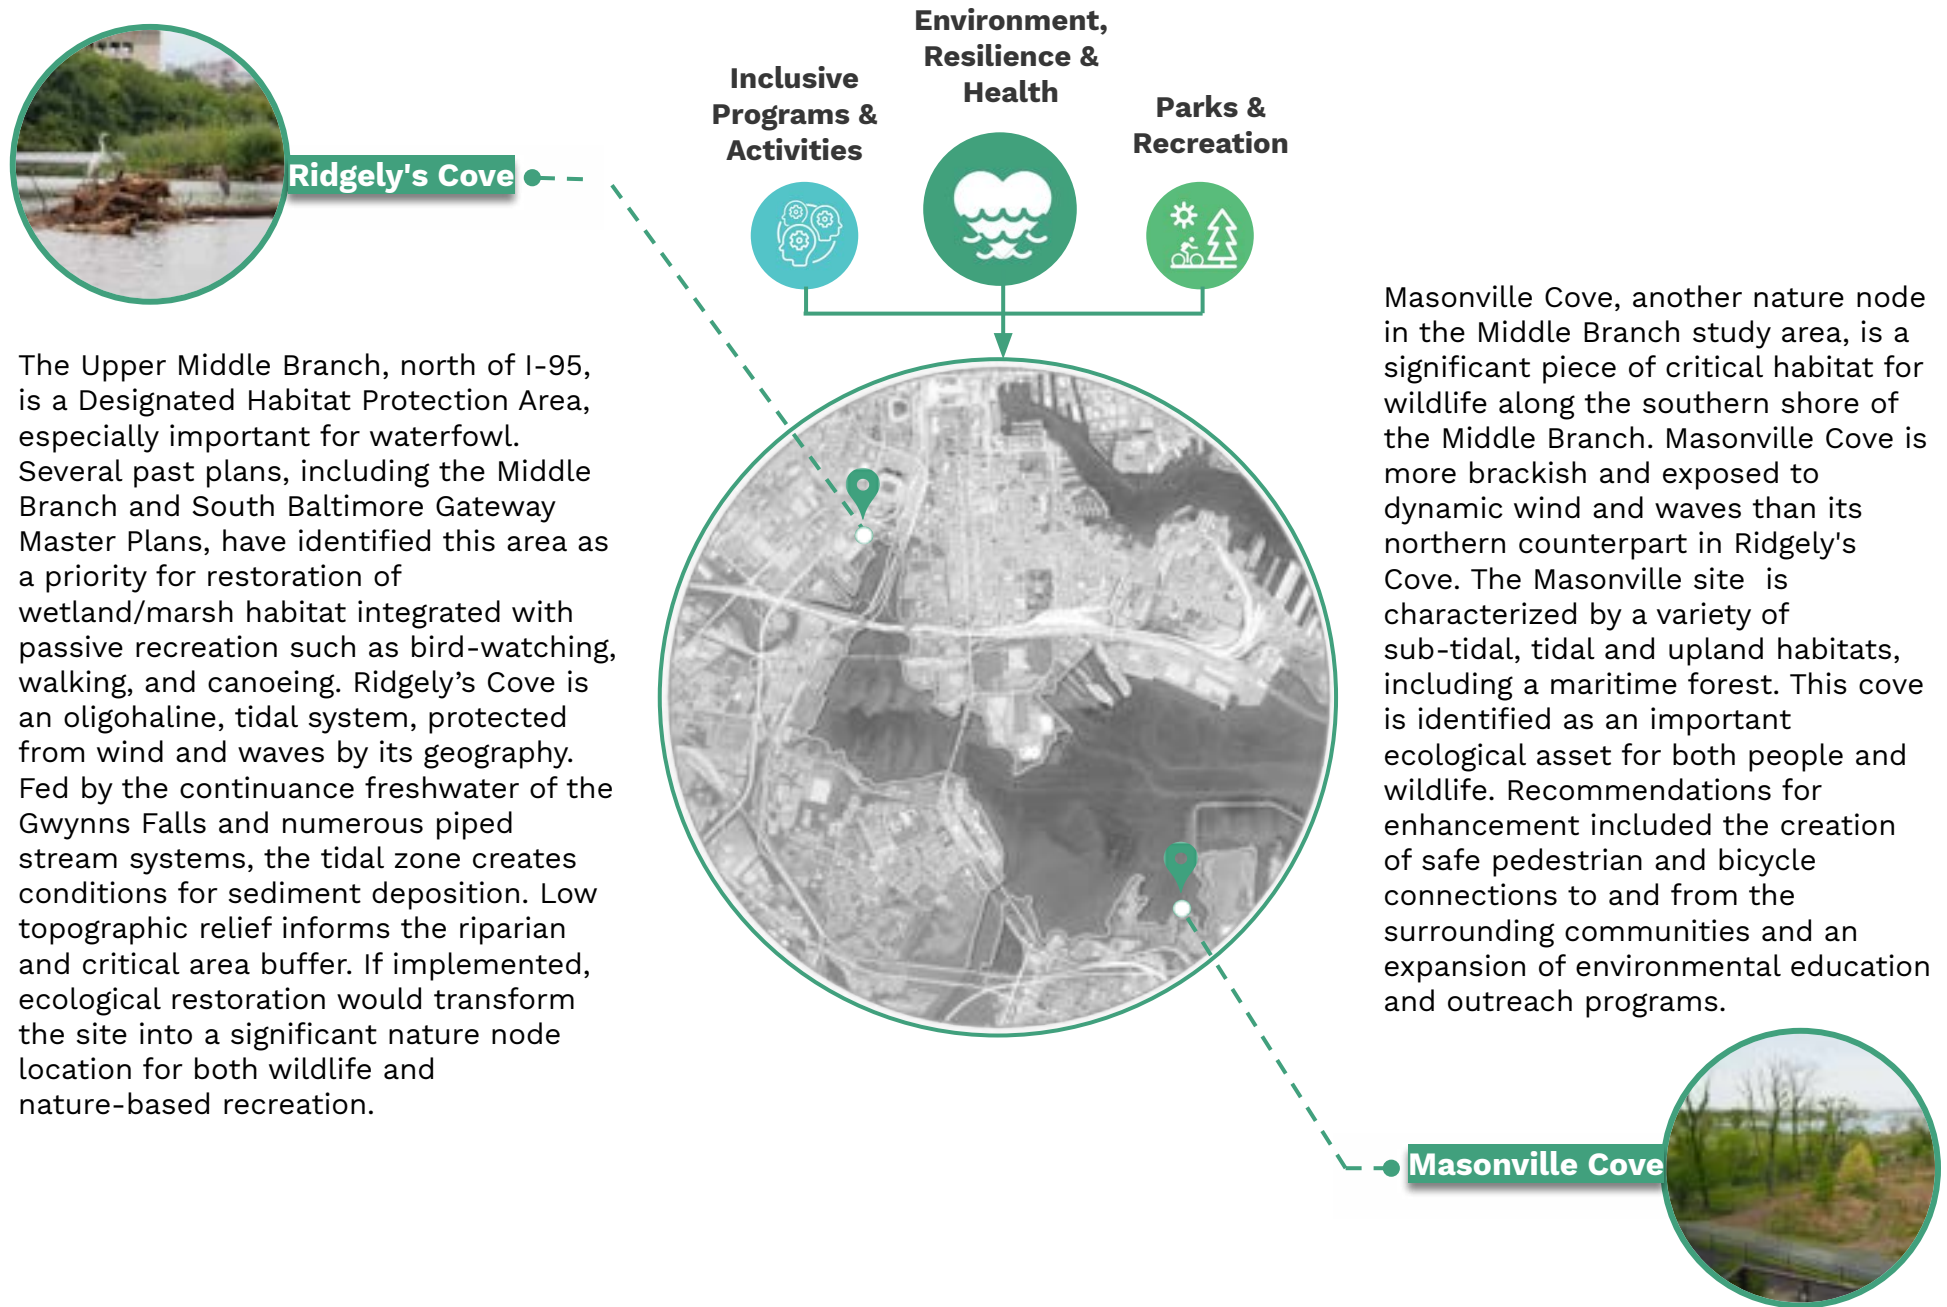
Ridgely's Cove

Inclusive Programs & Activities

Environment, Resilience & Health

Parks & Recreation

The Upper Middle Branch, north of I-95, is a Designated Habitat Protection Area, especially important for waterfowl. Several past plans, including the Middle Branch and South Baltimore Gateway Master Plans, have identified this area as a priority for restoration of wetland/marsh habitat integrated with passive recreation such as bird-watching, walking, and canoeing. Ridgely's Cove is an oligohaline, tidal system, protected from wind and waves by its geography. Fed by the continuance freshwater of the Gwynns Falls and numerous piped stream systems, the tidal zone creates conditions for sediment deposition. Low topographic relief informs the riparian and critical area buffer. If implemented, ecological restoration would transform the site into a significant nature node location for both wildlife and nature-based recreation.

Masonville Cove, another nature node in the Middle Branch study area, is a significant piece of critical habitat for wildlife along the southern shore of the Middle Branch. Masonville Cove is more brackish and exposed to dynamic wind and waves than its northern counterpart in Ridgely's Cove. The Masonville site is characterized by a variety of sub-tidal, tidal and upland habitats, including a maritime forest. This cove is identified as an important ecological asset for both people and wildlife. Recommendations for enhancement included the creation of safe pedestrian and bicycle connections to and from the surrounding communities and an expansion of environmental education and outreach programs.

Masonville Cove